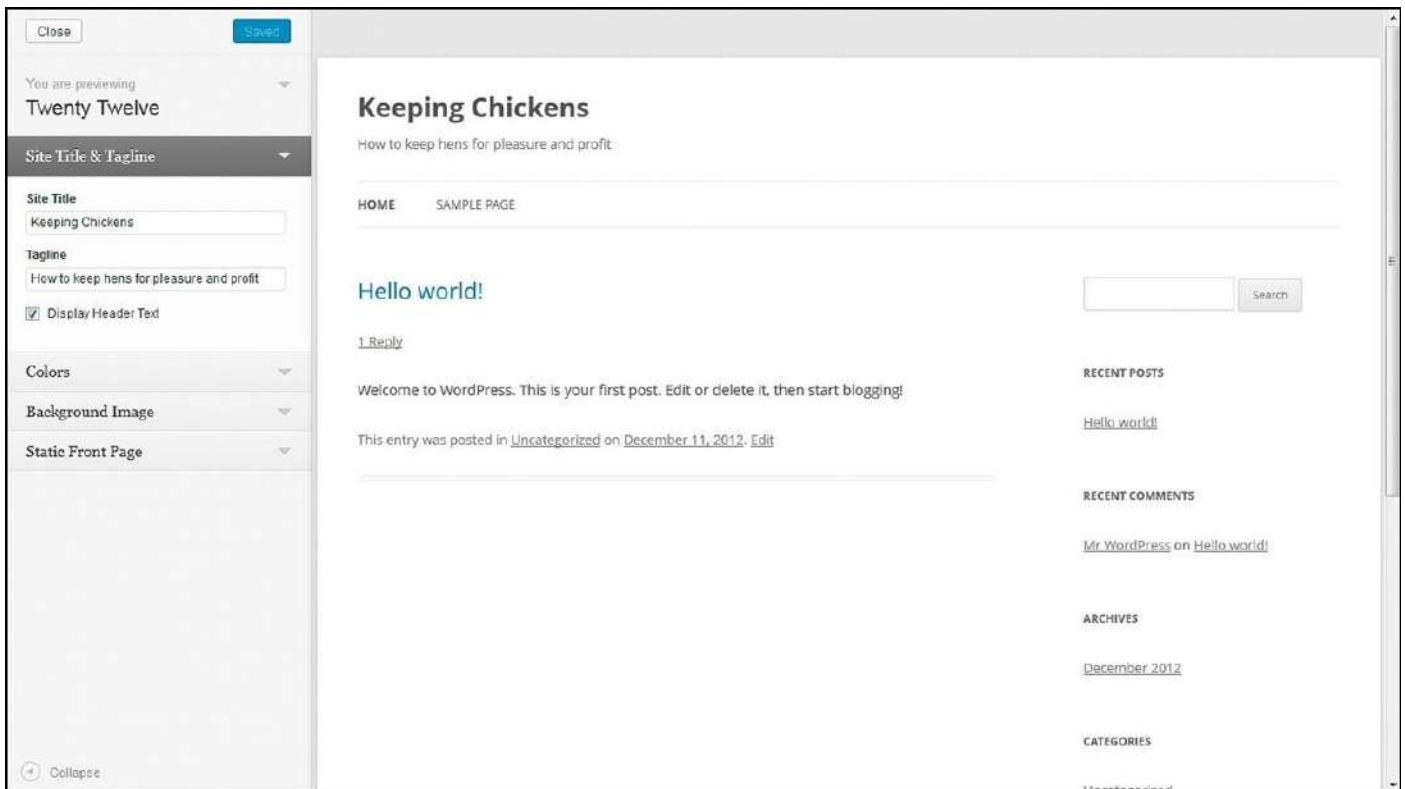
Close

Saved

You are previewing
Twenty Twelve

Site Title & Tagline

Site Title
Keeping Chickens

Tagline
How to keep hens for pleasure and profit

Display Header Text

Colors

Background Image

Static Front Page

Collapse

Keeping Chickens

How to keep hens for pleasure and profit

HOME SAMPLE PAGE

Hello world!

1 Reply

Welcome to WordPress. This is your first post. Edit or delete it, then start blogging!

This entry was posted in Uncategorized on December 11, 2012. Edit

Search

RECENT POSTS

Hello world!

RECENT COMMENTS

Mr WordPress on Hello world!

ARCHIVES

December 2012

CATEGORIES

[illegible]